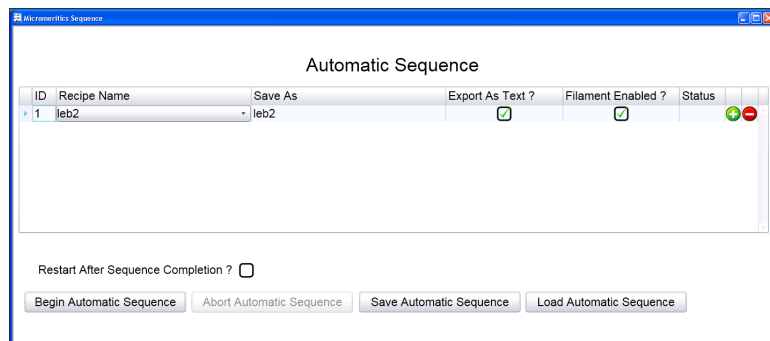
Micromeritics Sequence

Automatic Sequence

| ID | Recipe Name | Save As | Export As Text ? | Filament Enabled ? | Status |
|---|---|---|---|---|---|
| 1 | leb2 | leb2 | ✓ | ✓ | |

Restart After Sequence Completion ?

Begin Automatic Sequence | Abort Automatic Sequence | Save Automatic Sequence | Load Automatic Sequence